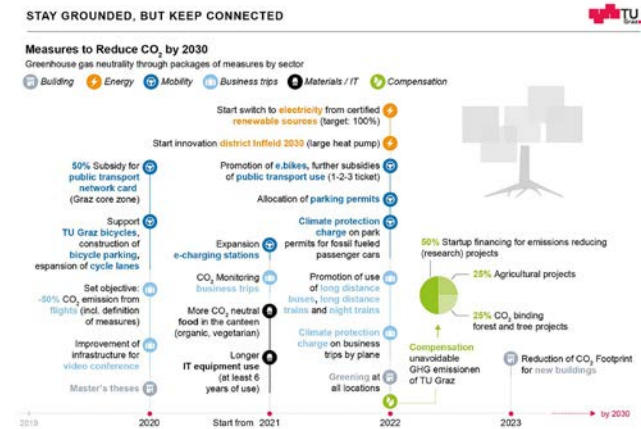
STAY GROUNDED, BUT KEEP CONNECTED

TU Graz

Measures to Reduce $CO_2$ by 2030

Greenhouse gas neutrality through packages of measures by sector

Building Energy Mobility Business trips Materials / IT Compensation

Start switch to electricity from certified renewable sources (target: 100%)

Start innovation district Inffeld 2030 (large heat pump)

50% Subsidy for public transport network card (Graz core zone)

Promotion of e.bikes, further subsidies of public transport use (1-2-3 ticket)

Allocation of parking permits

Support TU Graz bicycles, construction of bicycle parking, expansion of cycle lanes

Expansion e-charging stations

Climate protection charge on park permits for fossil fueled passenger cars

50% Startup financing for emissions reducing (research) projects

25% Agricultural projects

Set objective: -50% $CO_2$ emission from flights (incl. definition of measures)

$CO_2$ Monitoring business trips

Promotion of use of long distance buses, long distance trains and night trains

25% $CO_2$ binding forest and tree projects

Improvement of infrastructure for video conference

More $CO_2$ neutral food in the canteen (organic, vegetarian)

Climate protection charge on business trips by plane

Compensation unavoidable GHG emissionen of TU Graz

Longer IT equipment use (at least 6 years of use)

Master's theses

Greening at all locations

Reduction of $CO_2$ Footprint for new buildings

2019 2020 Start from 2021 2022 2023 by 2030